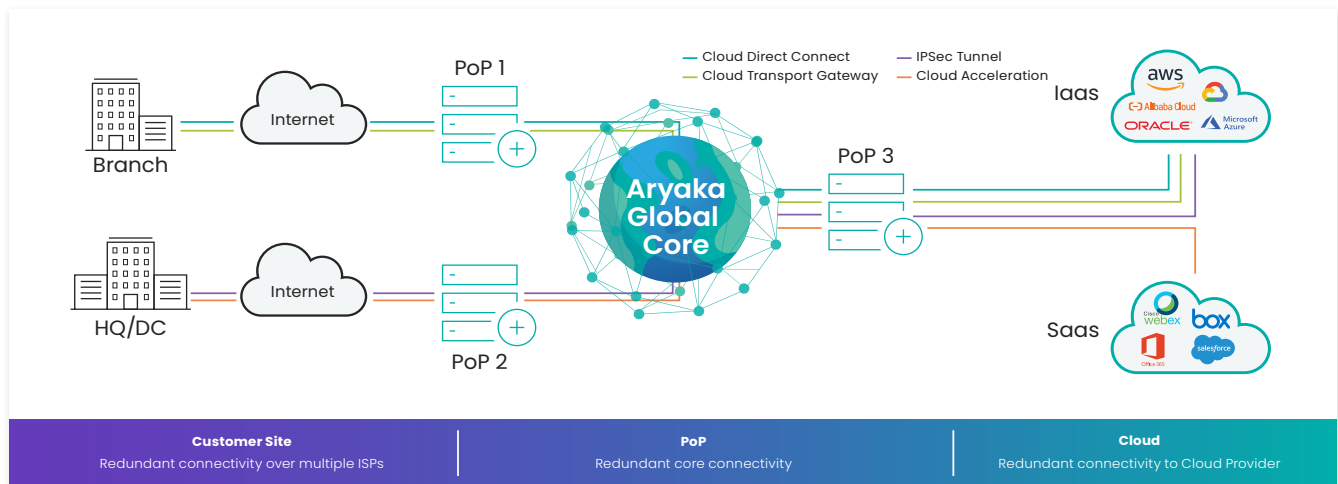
Cloud Direct Connect
Cloud Transport Gateway
IPSec Tunnel
Cloud Acceleration

Branch
Internet
PoP 1

Aryaka Global Core

PoP 3

Iaas
aws
Alibaba Cloud
ORACLE
Microsoft Azure

HQ/DC
Internet
PoP 2

Saas
Cisco webex
box
Office 365
salesforce

Customer Site
Redundant connectivity over multiple ISPs

PoP
Redundant core connectivity

Cloud
Redundant connectivity to Cloud Provider